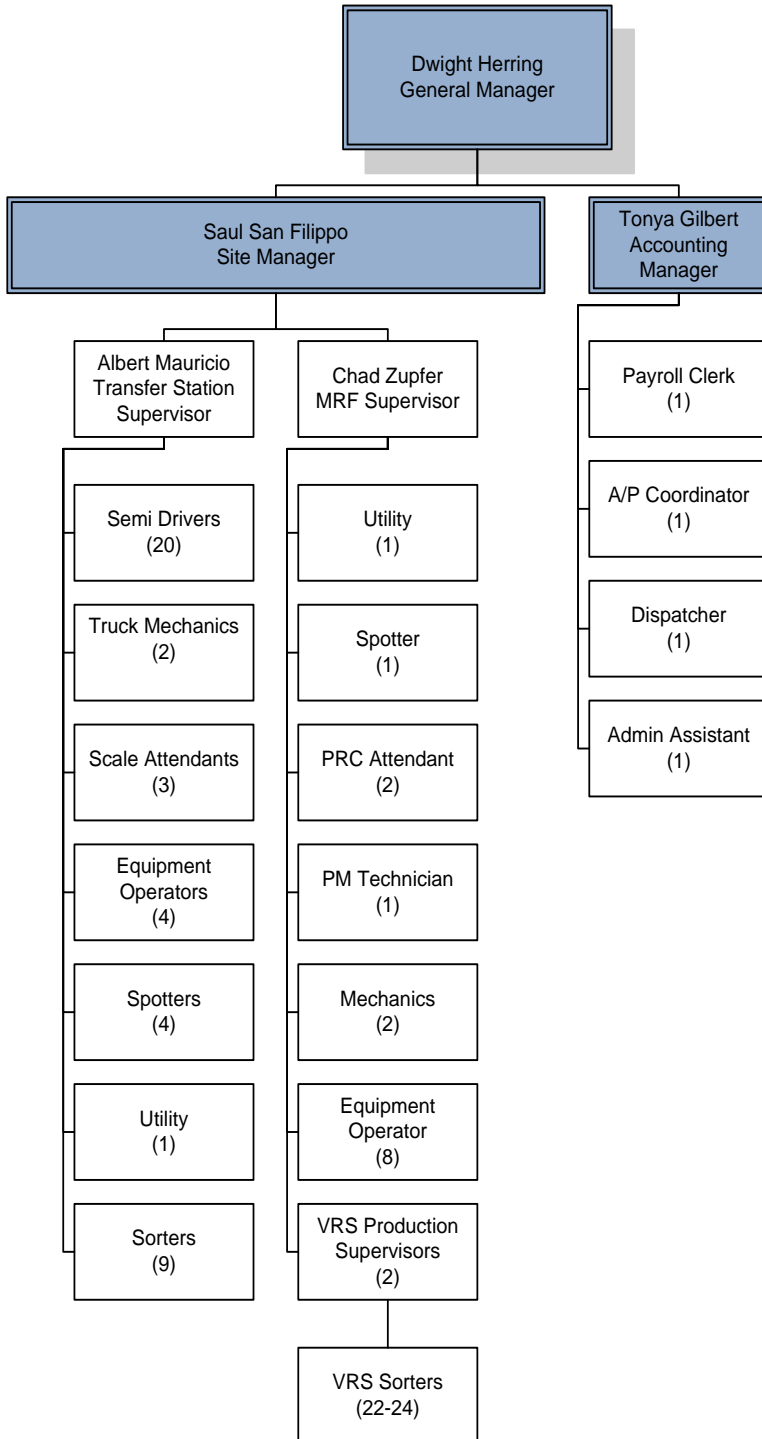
Dwight Herring
General Manager

Saul San Filippo
Site Manager

Tonya Gilbert
Accounting
Manager

Albert Mauricio
Transfer Station
Supervisor

Semi Drivers
(20)

Truck Mechanics
(2)

Scale Attendants
(3)

Equipment
Operators
(4)

Spotters
(4)

Utility
(1)

Sorters
(9)

Chad Zupfer
MRF Supervisor

Utility
(1)

Spotter
(1)

PRC Attendant
(2)

PM Technician
(1)

Mechanics
(2)

Equipment
Operator
(8)

VRS Production
Supervisors
(2)

VRS Sorters
(22-24)

Payroll Clerk
(1)

A/P Coordinator
(1)

Dispatcher
(1)

Admin Assistant
(1)